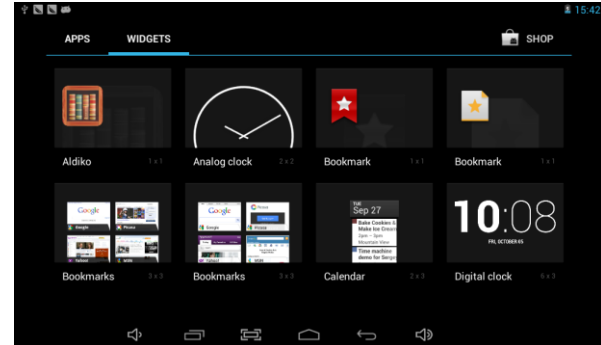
15:42

APPS WIDGETS SHOP

Aldiko 1 x 1
Analog clock 2 x 2
Bookmark 1 x 1
Bookmark 1 x 1

Google
Bookmarks 3 x 3

Google
Bookmarks 3 x 3

Sep 27
Bake Cookies
Time machine
Calendar 2 x 3

10:08
FRI, OCTOBER 05
Digital clock 5 x 3